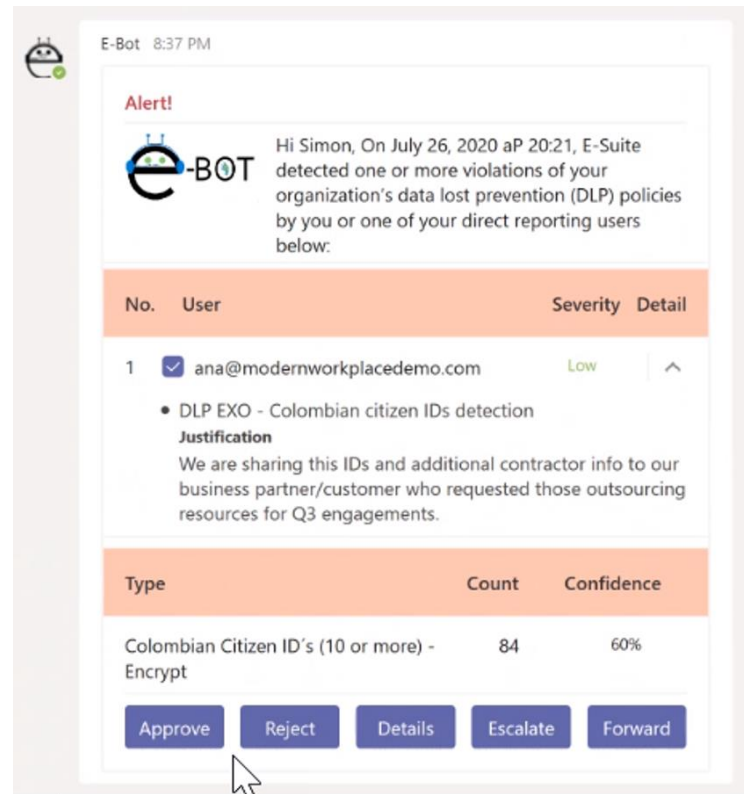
E-Bot 8:37 PM

Alert!

E-BOT

Hi Simon, On July 26, 2020 aP 20:21, E-Suite detected one or more violations of your organization's data lost prevention (DLP) policies by you or one of your direct reporting users below:

| No. | User | Severity | Detail |
|---|---|---|---|
| 1 | ana@modernworkplacedemo.com | Low | |

• DLP EXO - Colombian citizen IDs detection
Justification
We are sharing this IDs and additional contractor info to our business partner/customer who requested those outsourcing resources for Q3 engagements.

| Type | Count | Confidence |
|---|---|---|
| Colombian Citizen ID´s (10 or more) - Encrypt | 84 | 60% |

Approve Reject Details Escalate Forward